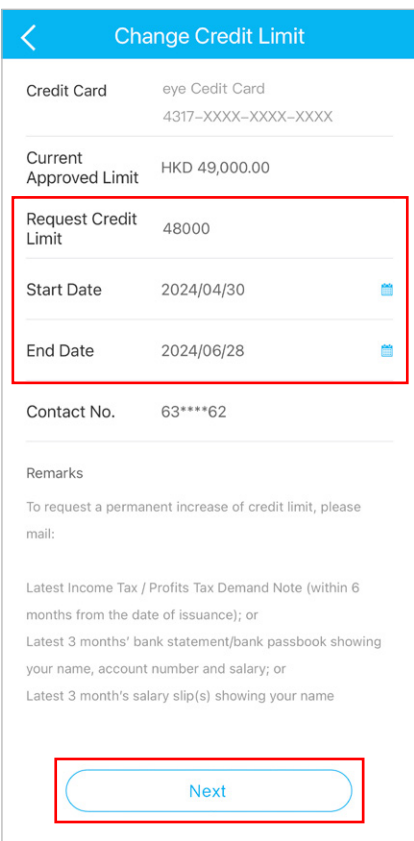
Change Credit Limit

Credit Card
eye Cedit Card
4317-XXXX-XXXX-XXXX

Current Approved Limit
HKD 49,000.00

Request Credit Limit
48000

Start Date
2024/04/30

End Date
2024/06/28

Contact No.
63****62

Remarks

To request a permanent increase of credit limit, please mail:

Latest Income Tax / Profits Tax Demand Note (within 6 months from the date of issuance); or
Latest 3 months' bank statement/bank passbook showing your name, account number and salary; or
Latest 3 month's salary slip(s) showing your name

Next